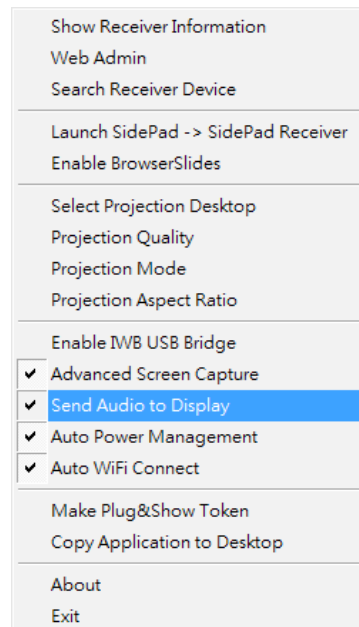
Show Receiver Information
Web Admin
Search Receiver Device

Launch SidePad -> SidePad Receiver
Enable BrowserSlides

Select Projection Desktop
Projection Quality
Projection Mode
Projection Aspect Ratio

Enable IWB USB Bridge
✔ Advanced Screen Capture
✔ Send Audio to Display
✔ Auto Power Management
✔ Auto WiFi Connect

Make Plug&Show Token
Copy Application to Desktop

About
Exit